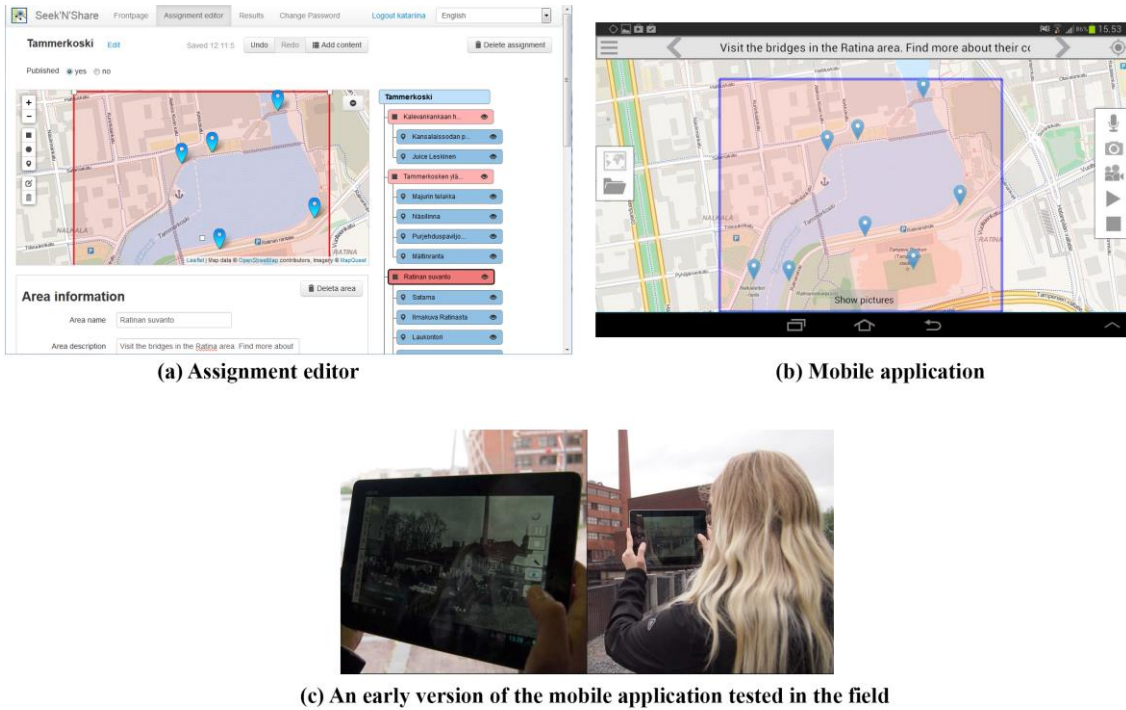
Seek'N'Share Frontpage Assignment editor Results Change Password Logout katarina English

Tammerkoski Edit Saved 12:11:5 Undo Redo Add content Delete assignment

Published yes no

Leaflet | Map data © OpenStreetMap contributors, Imagery © MapQuest

Tammerkoski
Kalevankankaan h...
Kansalaissodan p...
Juice Leskinen
Tammerkosken ylä...
Majurin tetarka
Näsilinna
Purjehduspavilj...
Mattinranta
Ratinan suvanto
Satama
Ilmakuva Ratinasta
Laukontori

Area information Delete area

Area name Ratinan suvanto

Area description Visit the bridges in the Ratina area. Find more about

(a) Assignment editor

15:53

Visit the bridges in the Ratina area. Find more about their co

Show pictures

(b) Mobile application

(c) An early version of the mobile application tested in the field